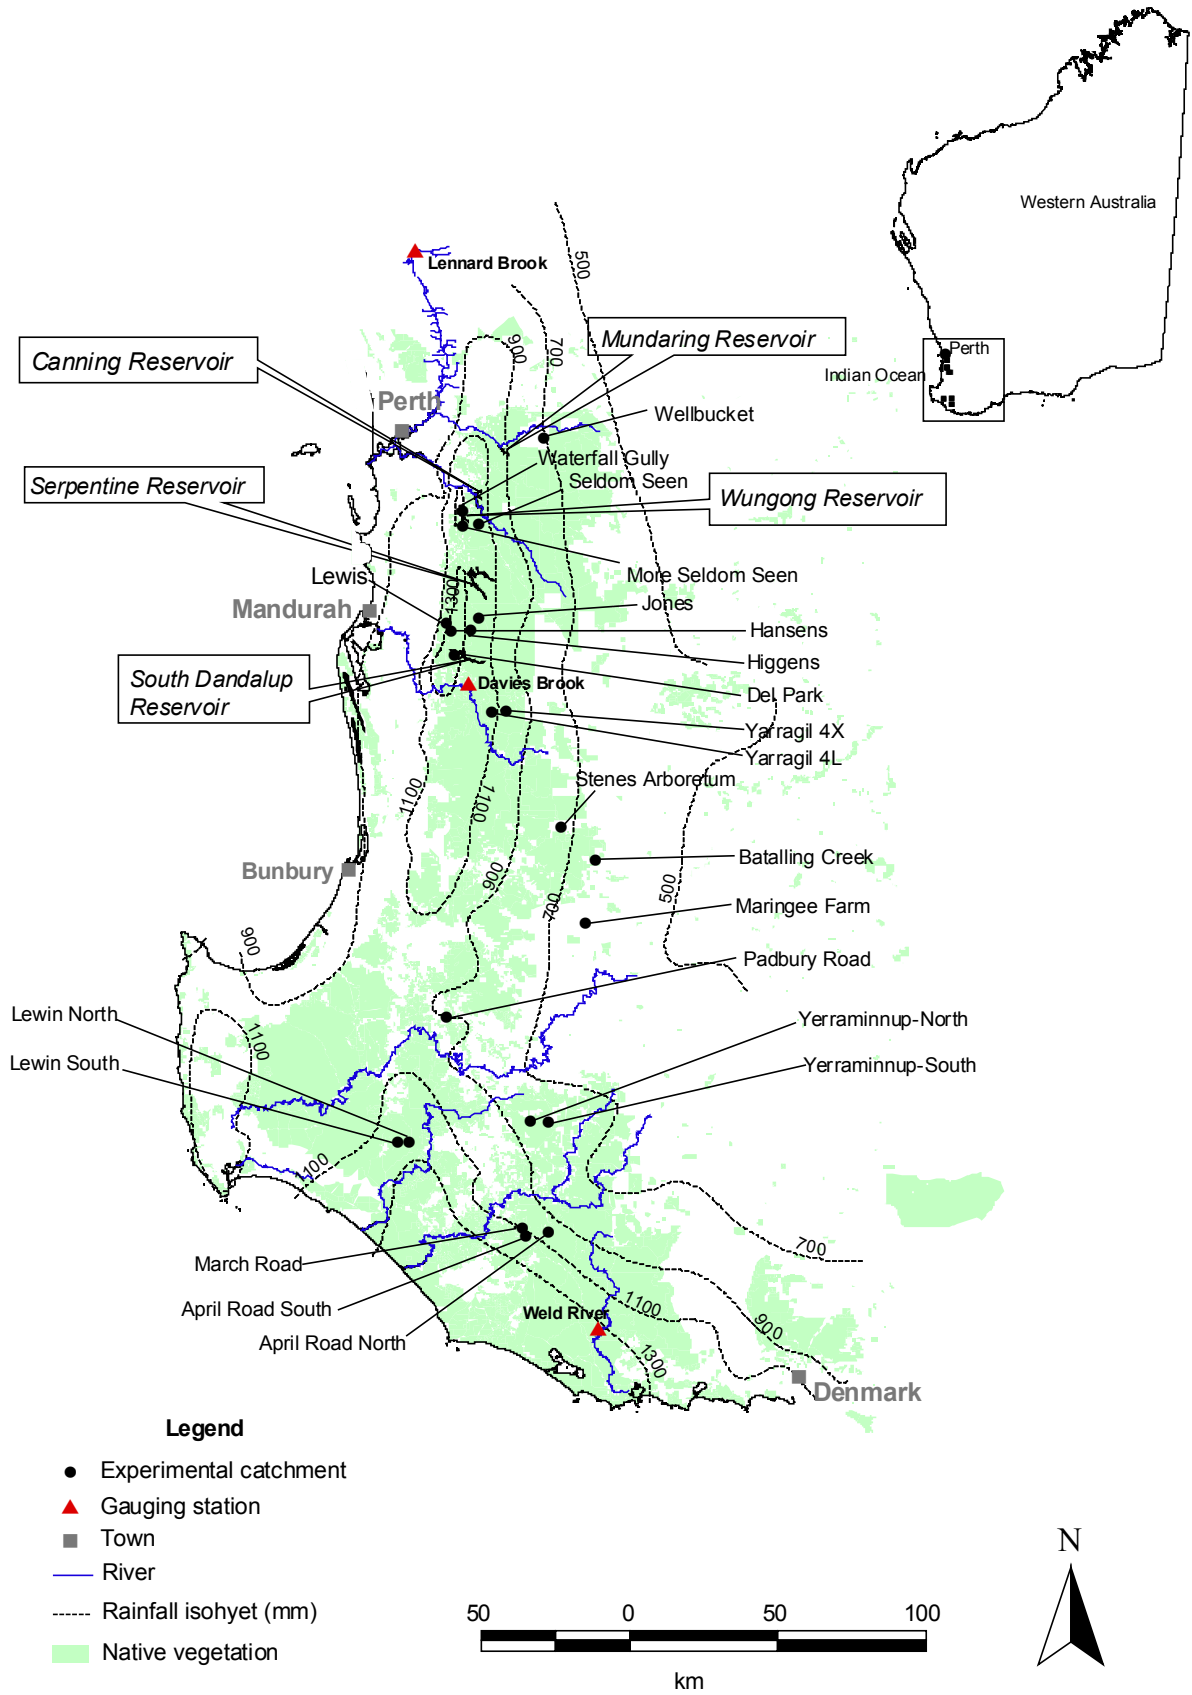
Western Australia

Perth

Indian Ocean

Lennard Brook

500

700

900

Canning Reservoir

Mundaring Reservoir

Perth

Wellbucket

Waterfall Gully

Seldom Seen

Serpentine Reservoir

Wungong Reservoir

More Seldom Seen

Lewis

Jones

Mandurah

1300

Hansens

Higgens

South Dandalup Reservoir

Davies Brook

Del Park

Yarragil 4X

Yarragil 4L

Stenes Arboretum

1100

1100

Batalling Creek

Bunbury

900

500

Maringee Farm

700

900

Padbury Road

Lewin North

1100

Yerraminnup-North

Lewin South

Yerraminnup-South

1100

700

March Road

April Road South

1100

Weld River

900

April Road North

1300

Denmark

Legend

Experimental catchment

Gauging station

Town

River

Rainfall isohyet (mm)

Native vegetation

50 0 50 100

km

N